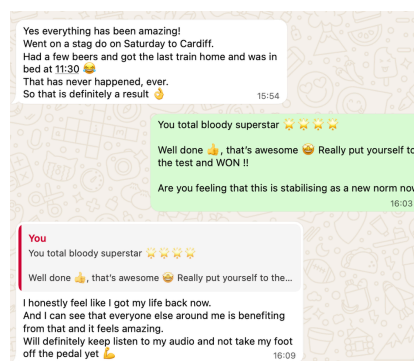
Yes everything has been amazing!
Went on a stag do on Saturday to Cardiff.
Had a few beers and got the last train home and was in bed at 11:30 😂
That has never happened, ever.
So that is definitely a result 👌
15:54

You total bloody superstar 🌟🌟🌟🌟

Well done 👍, that's awesome 🤩 Really put yourself to the test and WON !!

Are you feeling that this is stabilising as a new norm no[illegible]
16:03

You
You total bloody superstar 🌟🌟🌟🌟

Well done 👍, that's awesome 🤩 Really put yourself to the...

I honestly feel like I got my life back now.
And I can see that everyone else around me is benefiting from that and it feels amazing.
Will definitely keep listen to my audio and not take my foot off the pedal yet 💪
16:09